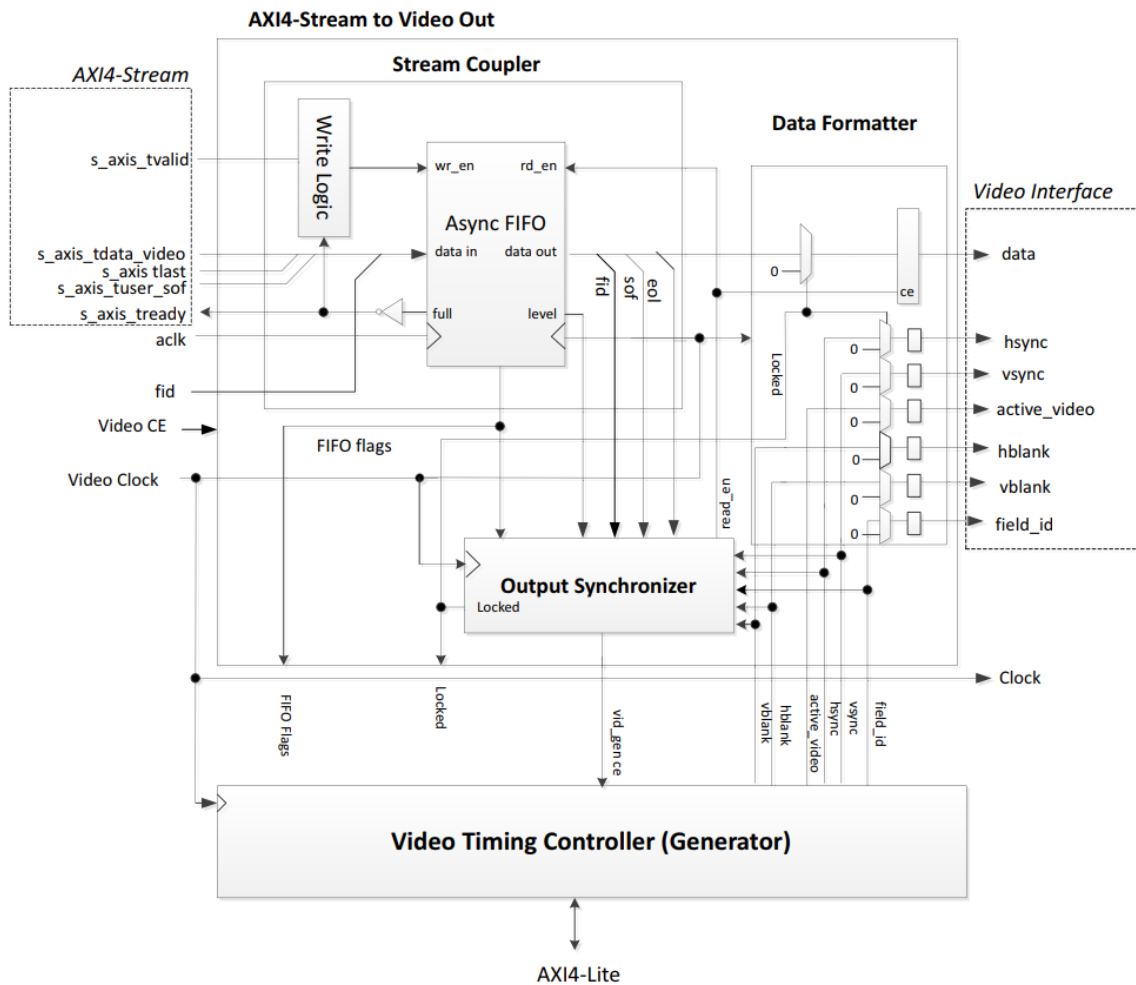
AXI4-Stream to Video Out

AXI4-Stream

Stream Coupler

Data Formatter

Video Interface

s_axis_tvalid

Write Logic

wr_en

rd_en

Async FIFO

s_axis_tdata_video

s_axis tlast

s_axis_tuser_sof

s_axis_tready

data in

data out

fid

sof

eol

full

level

aclk

fid

Video CE

Video Clock

FIFO flags

Locked

read_en

0

ce

data

0

hsync

0

vsync

0

active_video

0

hblank

0

vblank

0

field_id

Output Synchronizer

Locked

Clock

FIFO Flags

Locked

vid_gen ce

vblank

hblank

active_video

hsync

vsync

field_id

Video Timing Controller (Generator)

AXI4-Lite